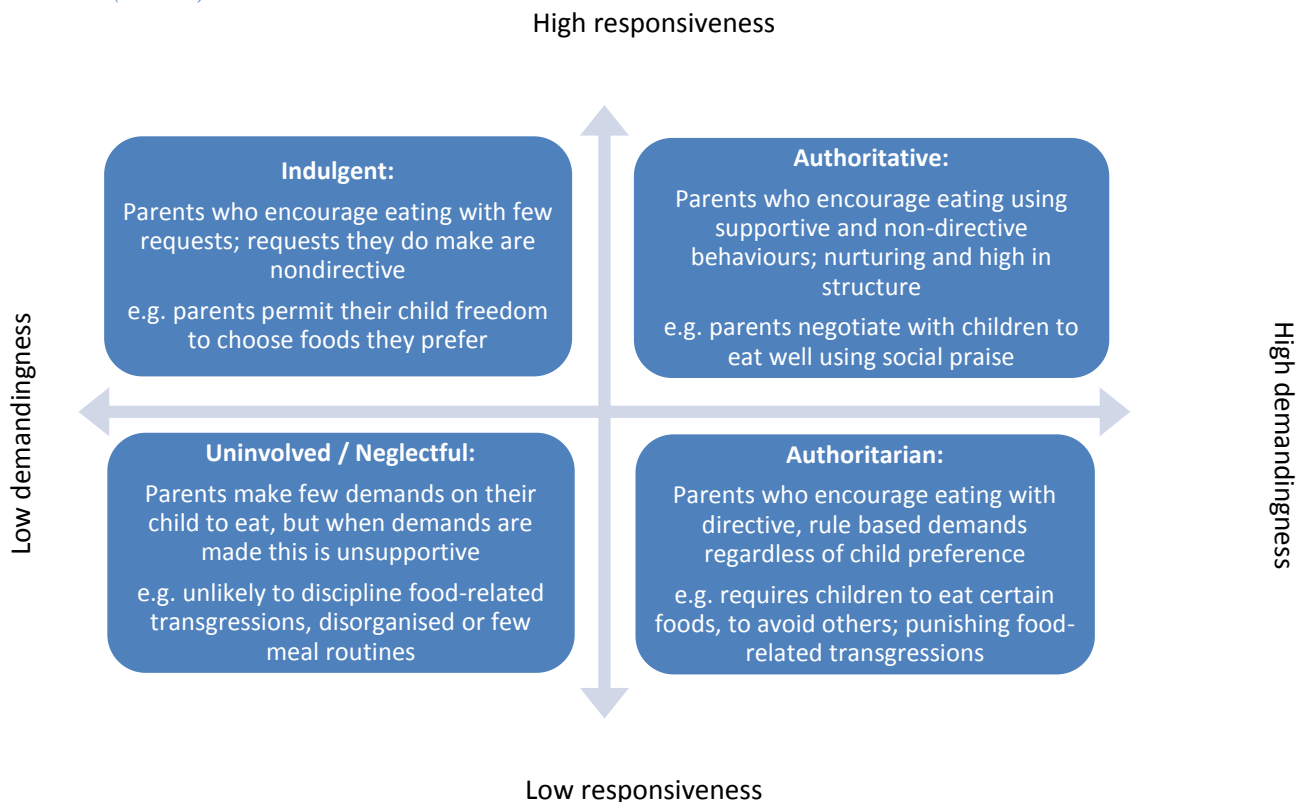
High responsiveness

Indulgent:

Parents who encourage eating with few requests; requests they do make are nondirective

e.g. parents permit their child freedom to choose foods they prefer

Authoritative:

Parents who encourage eating using supportive and non-directive behaviours; nurturing and high in structure

e.g. parents negotiate with children to eat well using social praise

Low demandingness

High demandingness

Uninvolved / Neglectful:

Parents make few demands on their child to eat, but when demands are made this is unsupportive

e.g. unlikely to discipline food-related transgressions, disorganised or few meal routines

Authoritarian:

Parents who encourage eating with directive, rule based demands regardless of child preference

e.g. requires children to eat certain foods, to avoid others; punishing food-related transgressions

Low responsiveness